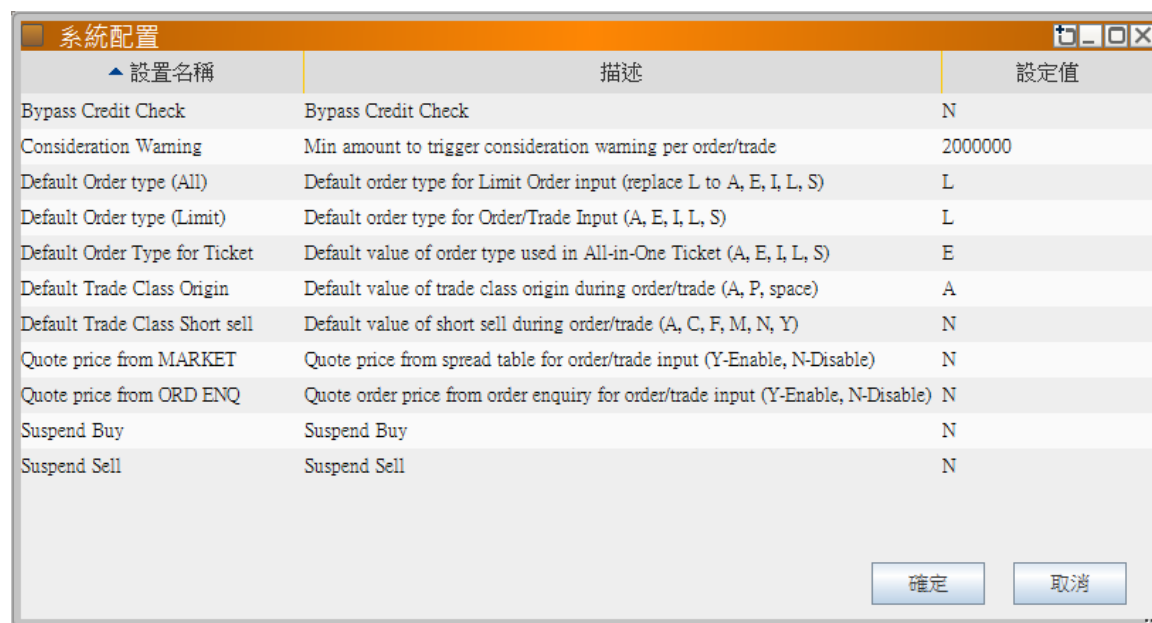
系統配置

| 設置名稱 | 描述 | 設定值 |
|---|---|---|
| Bypass Credit Check | Bypass Credit Check | N |
| Consideration Warning | Min amount to trigger consideration warning per order/trade | 2000000 |
| Default Order type (All) | Default order type for Limit Order input (replace L to A, E, I, L, S) | L |
| Default Order type (Limit) | Default order type for Order/Trade Input (A, E, I, L, S) | L |
| Default Order Type for Ticket | Default value of order type used in All-in-One Ticket (A, E, I, L, S) | E |
| Default Trade Class Origin | Default value of trade class origin during order/trade (A, P, space) | A |
| Default Trade Class Short sell | Default value of short sell during order/trade (A, C, F, M, N, Y) | N |
| Quote price from MARKET | Quote price from spread table for order/trade input (Y-Enable, N-Disable) | N |
| Quote price from ORD ENQ | Quote order price from order enquiry for order/trade input (Y-Enable, N-Disable) | N |
| Suspend Buy | Suspend Buy | N |
| Suspend Sell | Suspend Sell | N |

確定
取消